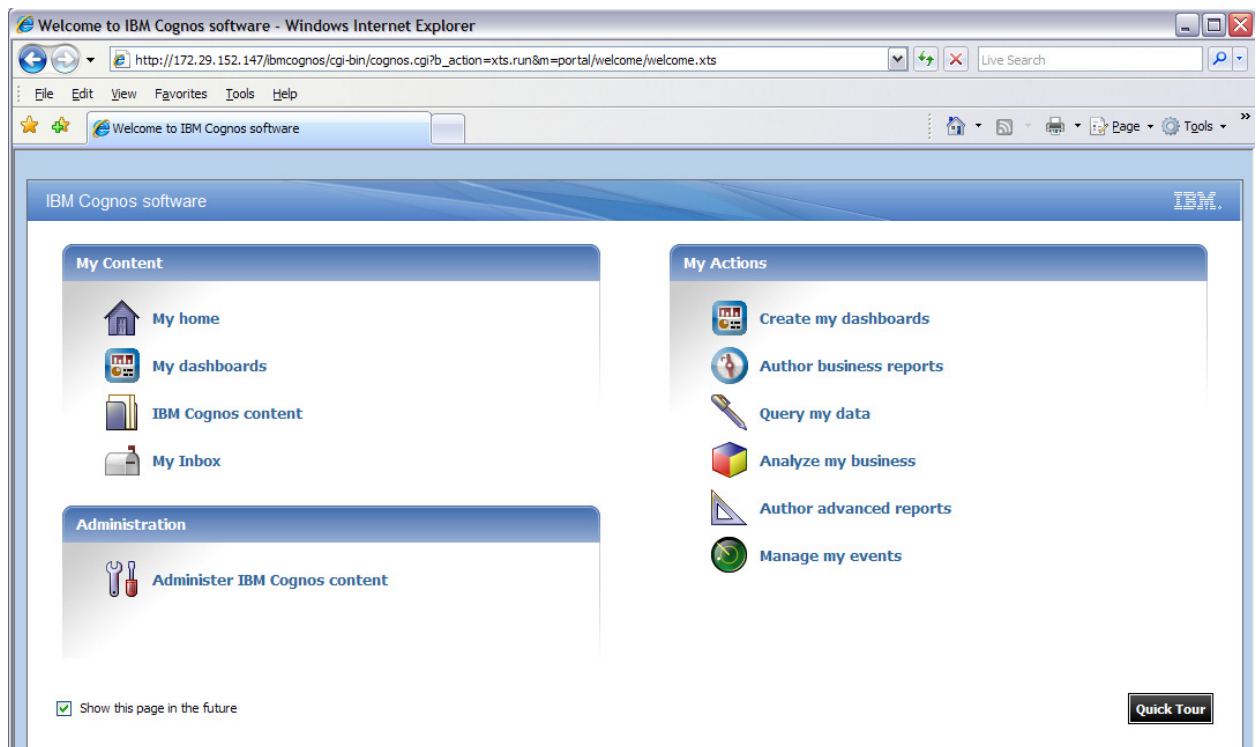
Welcome to IBM Cognos software - Windows Internet Explorer

http://172.29.152.147/ibmcognos/cgi-bin/cognos.cgi?b_action=xts.run&m=portal/welcome/welcome.xts

Live Search

File Edit View Favorites Tools Help

Welcome to IBM Cognos software

Page Tools

IBM Cognos software

IBM.

My Content

My home

My dashboards

IBM Cognos content

My Inbox

Administration

Administer IBM Cognos content

My Actions

Create my dashboards

Author business reports

Query my data

Analyze my business

Author advanced reports

Manage my events

Show this page in the future

Quick Tour